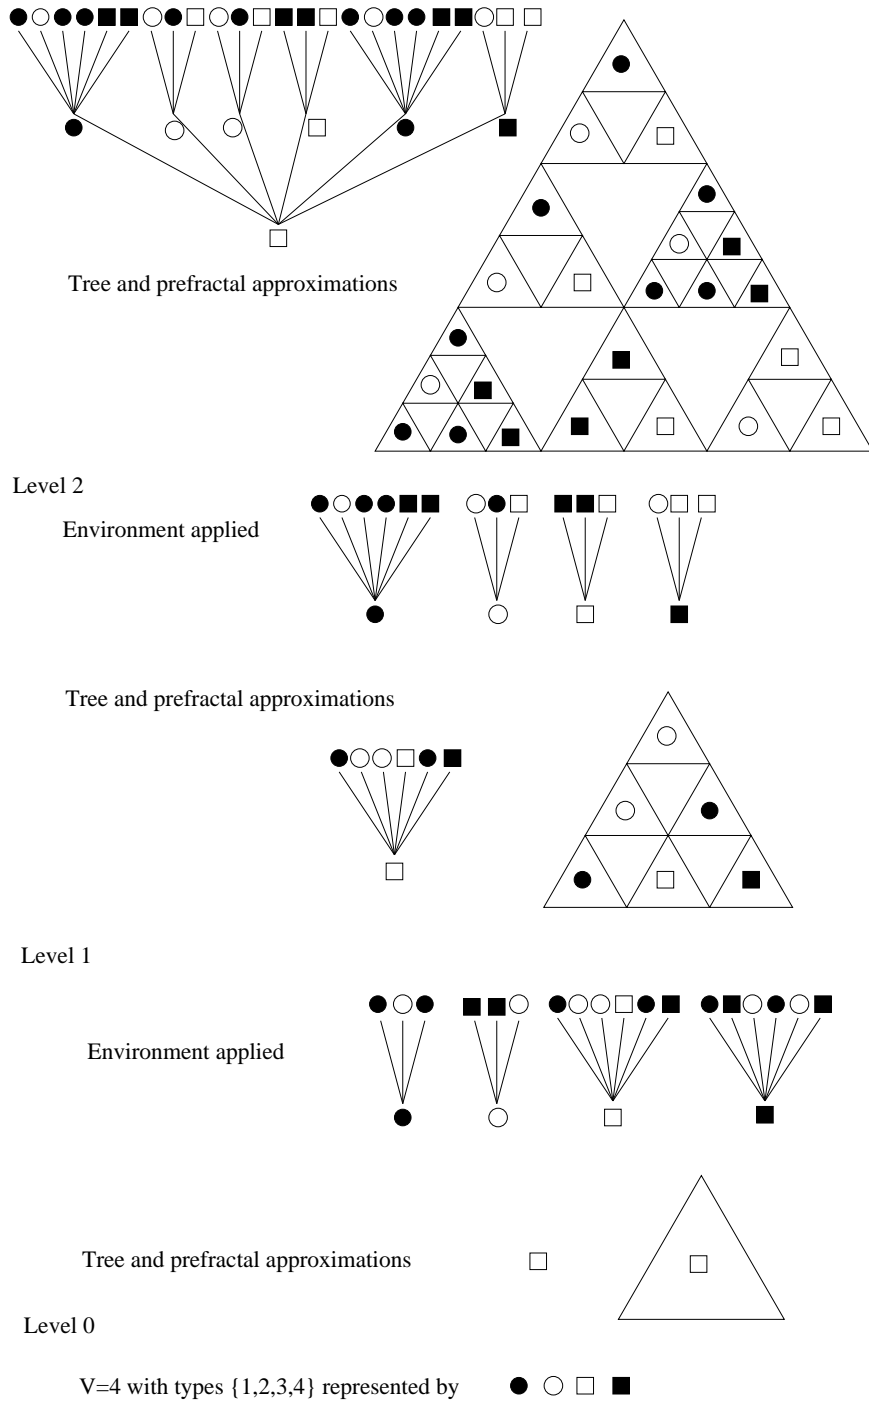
Tree and prefractal approximations

Level 2

Environment applied

Tree and prefractal approximations

Level 1

Environment applied

Tree and prefractal approximations

Level 0

V=4 with types {1,2,3,4} represented by